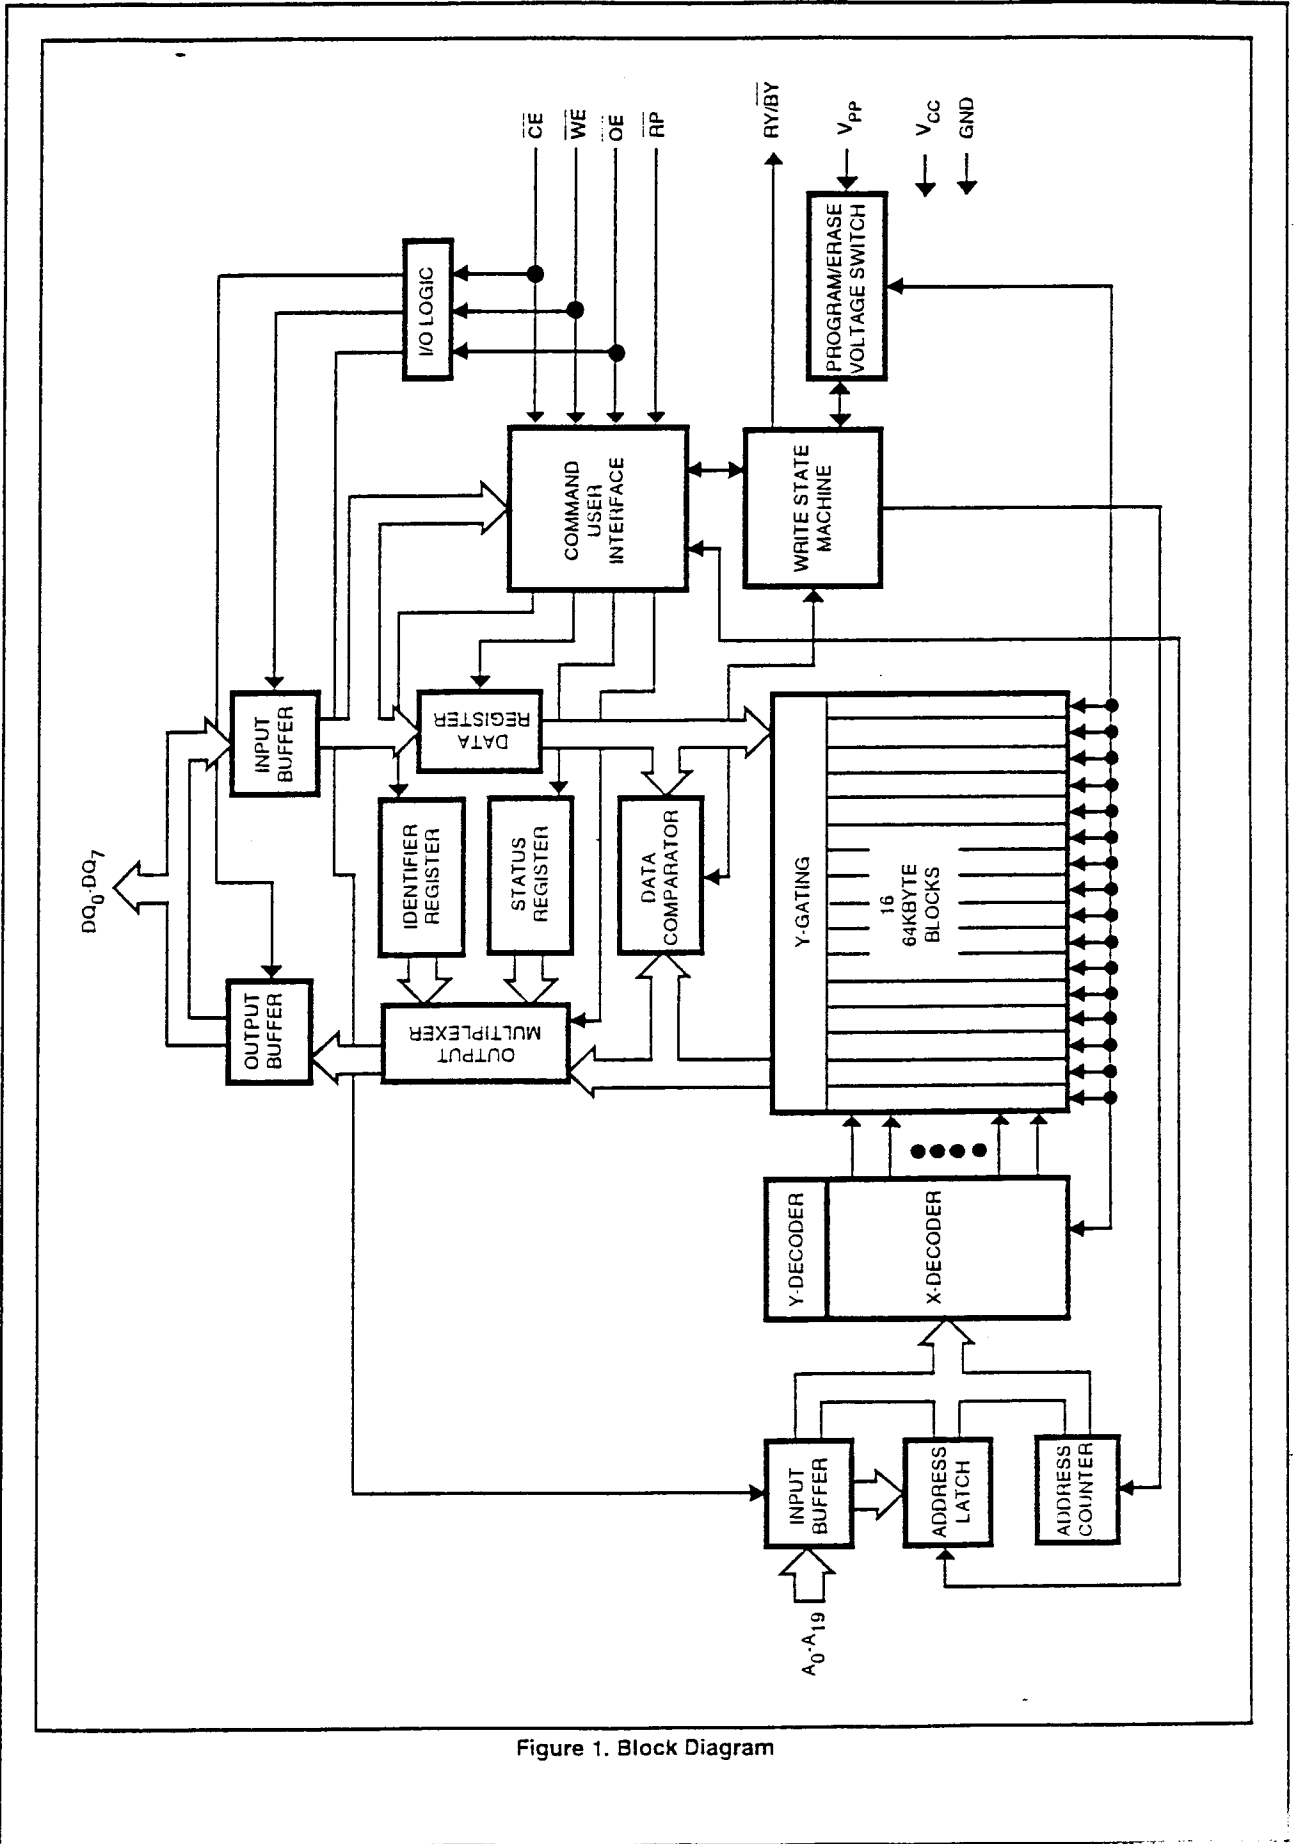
$\overline{CE}$
$\overline{WE}$
$\overline{OE}$
$\overline{RP}$
RY/$\overline{BY}$
$V_{PP}$
$V_{CC}$
GND

I/O LOGIC

PROGRAM/ERASE VOLTAGE SWITCH

COMMAND USER INTERFACE

WRITE STATE MACHINE

INPUT BUFFER

DATA REGISTER

IDENTIFIER REGISTER

STATUS REGISTER

DATA COMPARATOR

Y-GATING

16 64KBYTE BLOCKS

$DQ_0$-$DQ_7$

OUTPUT BUFFER

OUTPUT MULTIPLEXER

Y-DECODER

X-DECODER

INPUT BUFFER

ADDRESS LATCH

ADDRESS COUNTER

$A_0$-$A_{19}$

Figure 1. Block Diagram